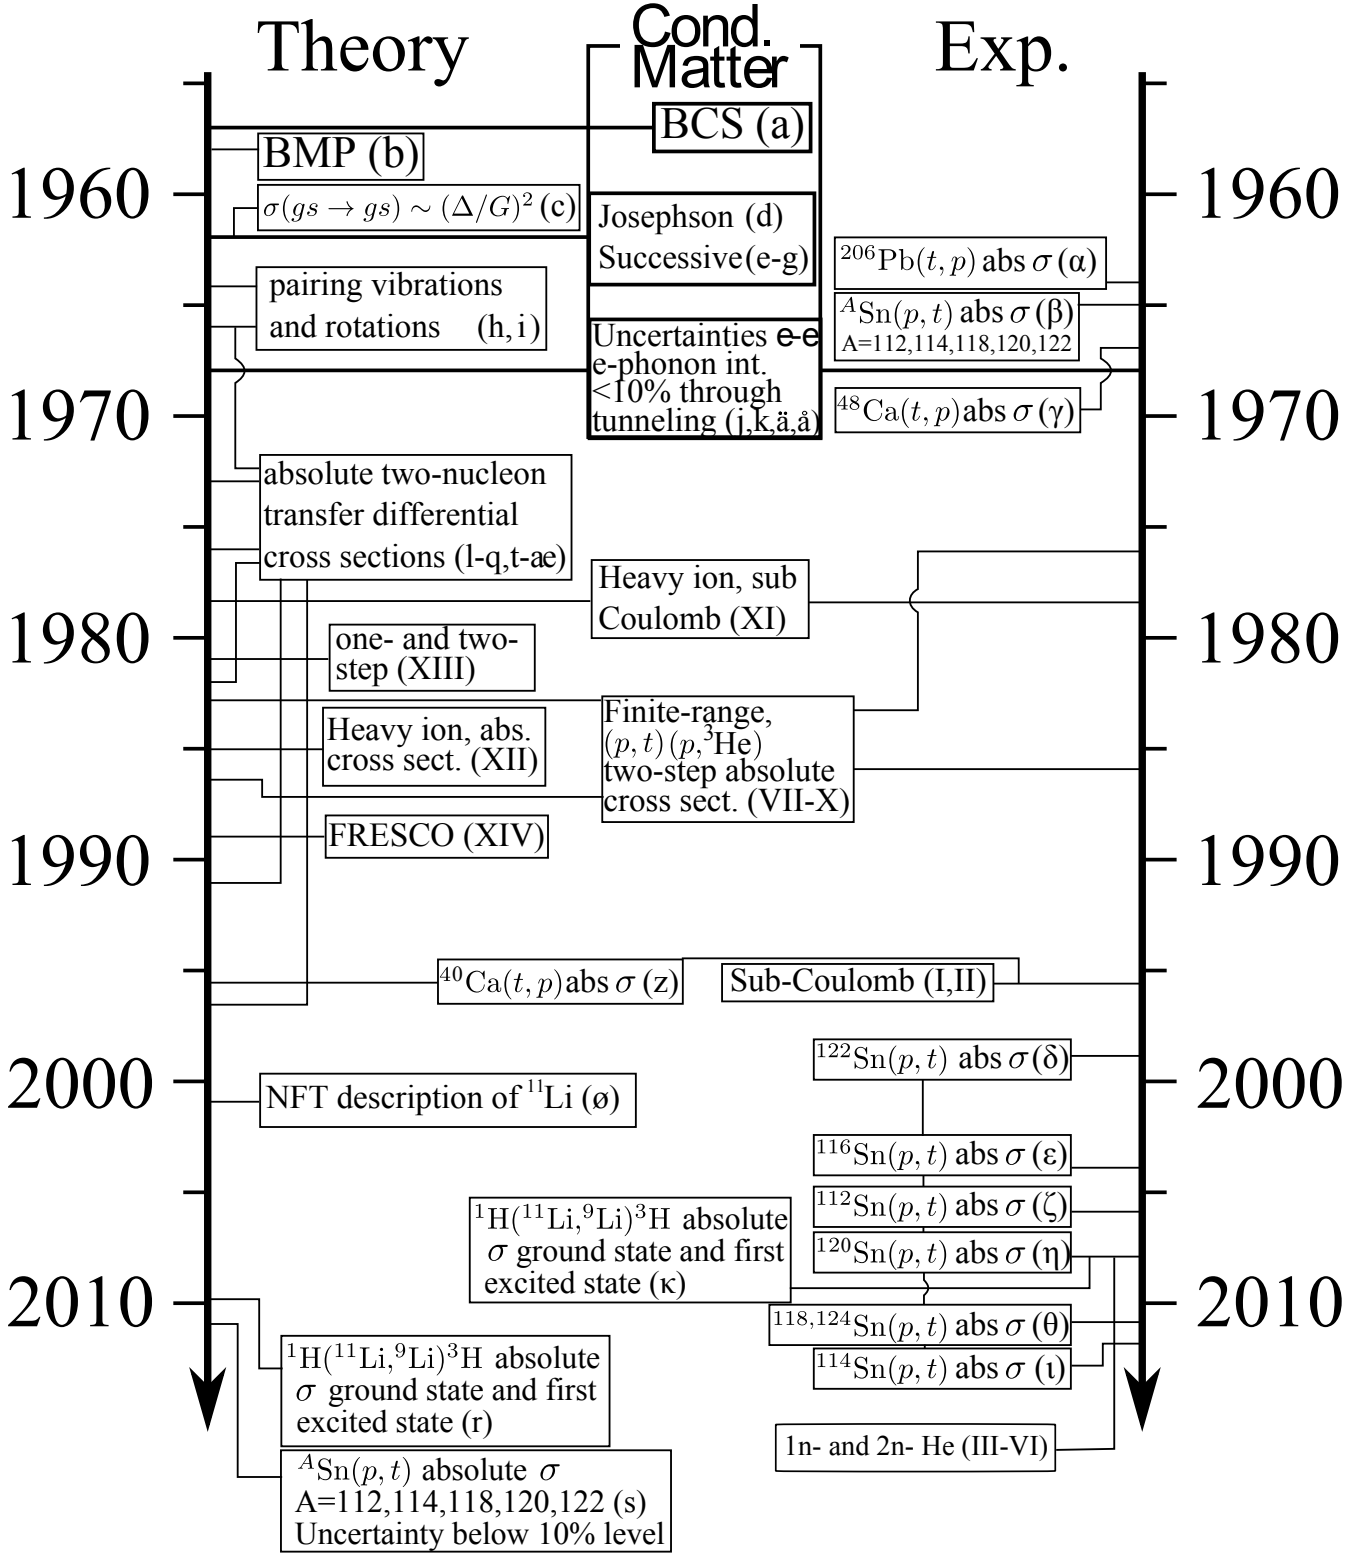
Theory

Cond. Matter

Exp.

BCS (a)

BMP (b)

1960

1960

$\sigma(gs \to gs) \sim (\Delta/G)^2$ (c)

Josephson (d) Successive(e-g)

$^{206}$Pb$(t,p)$ abs $\sigma$ (α)

pairing vibrations and rotations (h, i)

$^{A}$Sn$(p,t)$ abs $\sigma$ (β) A=112,114,118,120,122

Uncertainties e-e e-phonon int. <10% through tunneling (j,k,ä,å)

1970

1970

$^{48}$Ca$(t,p)$abs $\sigma$ (γ)

absolute two-nucleon transfer differential cross sections (l-q,t-æ)

Heavy ion, sub Coulomb (XI)

1980

1980

one- and two-step (XIII)

Finite-range, $(p,t)$ $(p,^3$He) two-step absolute cross sect. (VII-X)

Heavy ion, abs. cross sect. (XII)

FRESCO (XIV)

1990

1990

$^{40}$Ca$(t,p)$abs $\sigma$ (z)

Sub-Coulomb (I,II)

$^{122}$Sn$(p,t)$ abs $\sigma$ (δ)

2000

2000

NFT description of $^{11}$Li (ø)

$^{116}$Sn$(p,t)$ abs $\sigma$ (ε)

$^{1}$H($^{11}$Li,$^{9}$Li)$^{3}$H absolute $\sigma$ ground state and first excited state (κ)

$^{112}$Sn$(p,t)$ abs $\sigma$ (ζ)

$^{120}$Sn$(p,t)$ abs $\sigma$ (η)

2010

2010

$^{118,124}$Sn$(p,t)$ abs $\sigma$ (θ)

$^{1}$H($^{11}$Li,$^{9}$Li)$^{3}$H absolute $\sigma$ ground state and first excited state (r)

$^{114}$Sn$(p,t)$ abs $\sigma$ (ι)

1n- and 2n- He (III-VI)

$^{A}$Sn$(p,t)$ absolute $\sigma$ A=112,114,118,120,122 (s) Uncertainty below 10% level